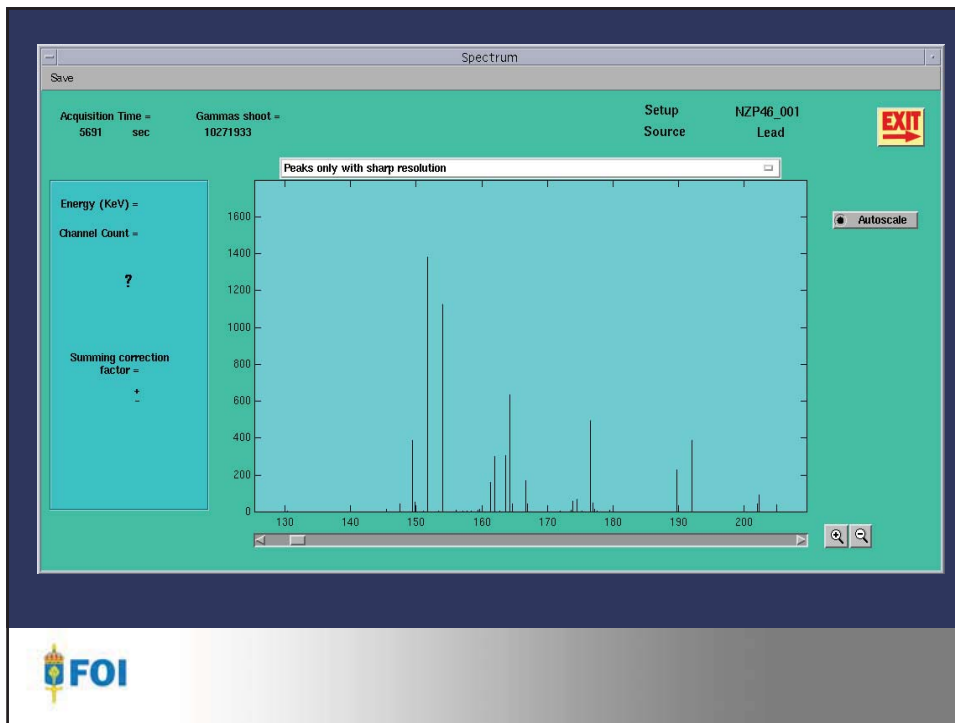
Spectrum

Save

Acquisition Time =
5691 sec

Gammas shoot =
10271933

Setup NZP46_001
Source Lead

EXIT

Peaks only with sharp resolution

Energy (KeV) =

Channel Count =

?

Summing correction factor =

$\pm$

Autoscale

1600
1400
1200
1000
800
600
400
200
0

130 140 150 160 170 180 190 200

FOI